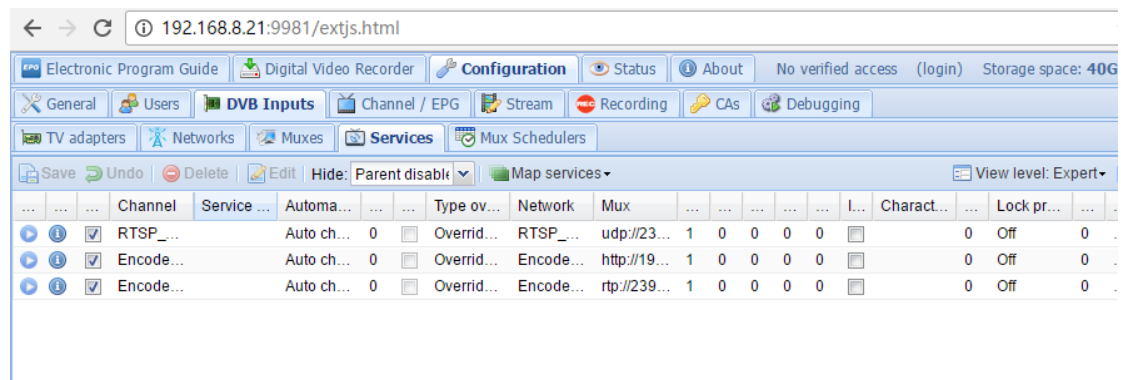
192.168.8.21:9981/extjs.html

Electronic Program Guide | Digital Video Recorder | Configuration | Status | About | No verified access (login) Storage space: 40G

General | Users | DVB Inputs | Channel / EPG | Stream | Recording | CAs | Debugging

TV adapters | Networks | Muxes | Services | Mux Schedulers

Save | Undo | Delete | Edit | Hide: Parent disable | Map services | View level: Expert

| ... | ... | ... | Channel | Service ... | Automa... | ... | ... | Type ov... | Network | Mux | ... | ... | ... | ... | ... | I... | Charact... | ... | Lock pr... | ... |
|---|---|---|---|---|---|---|---|---|---|---|---|---|---|---|---|---|---|---|---|---|
| | | | RTSP_... | | Auto ch... | 0 | | Overrid... | RTSP_... | udp://23... | 1 | 0 | 0 | 0 | 0 | | | 0 | Off | 0 |
| | | | Encode... | | Auto ch... | 0 | | Overrid... | Encode... | http://19... | 1 | 0 | 0 | 0 | 0 | | | 0 | Off | 0 |
| | | | Encode... | | Auto ch... | 0 | | Overrid... | Encode... | rtp://239... | 1 | 0 | 0 | 0 | 0 | | | 0 | Off | 0 |